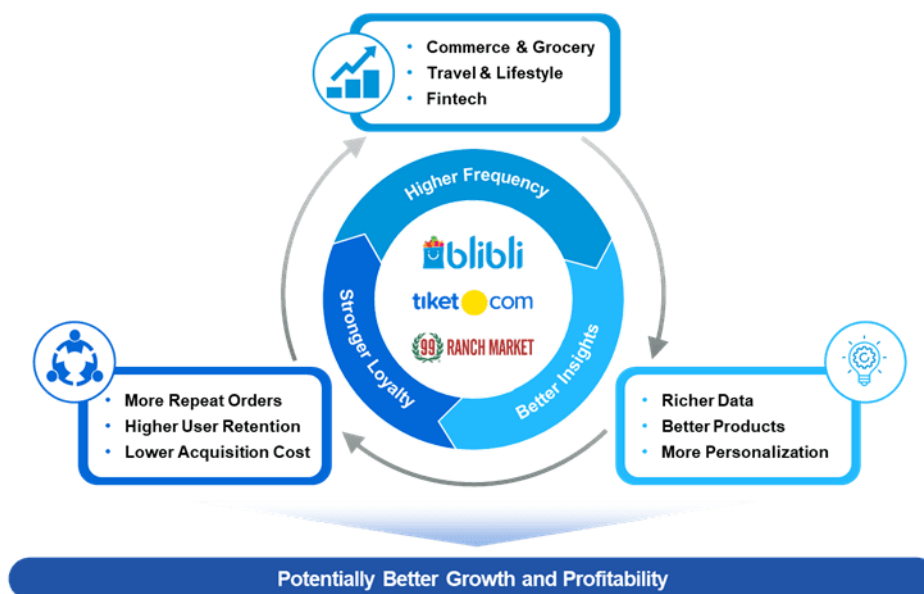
- Commerce & Grocery
- Travel & Lifestyle
- Fintech

Higher Frequency

blibli

tiket.com

99 RANCH MARKET

Stronger Loyalty

Better Insights

- More Repeat Orders
- Higher User Retention
- Lower Acquisition Cost

- Richer Data
- Better Products
- More Personalization

Potentially Better Growth and Profitability